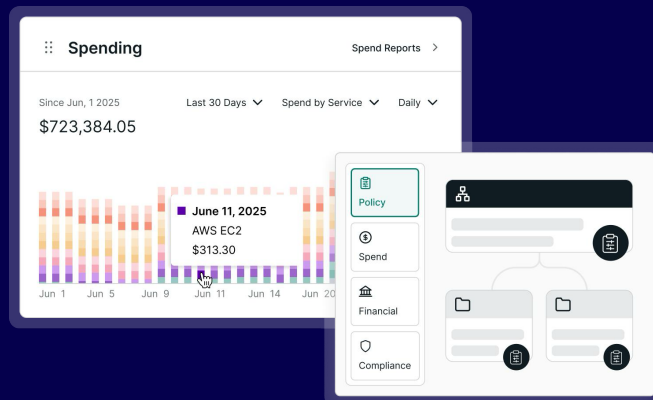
Spending

Spend Reports >

Since Jun, 1 2025

Last 30 Days

Spend by Service

Daily

$723,384.05

June 11, 2025

AWS EC2

$313.30

Jun 1 Jun 5 Jun 9 Jun 11 Jun 14 Jun 20

Policy

Spend

Financial

Compliance